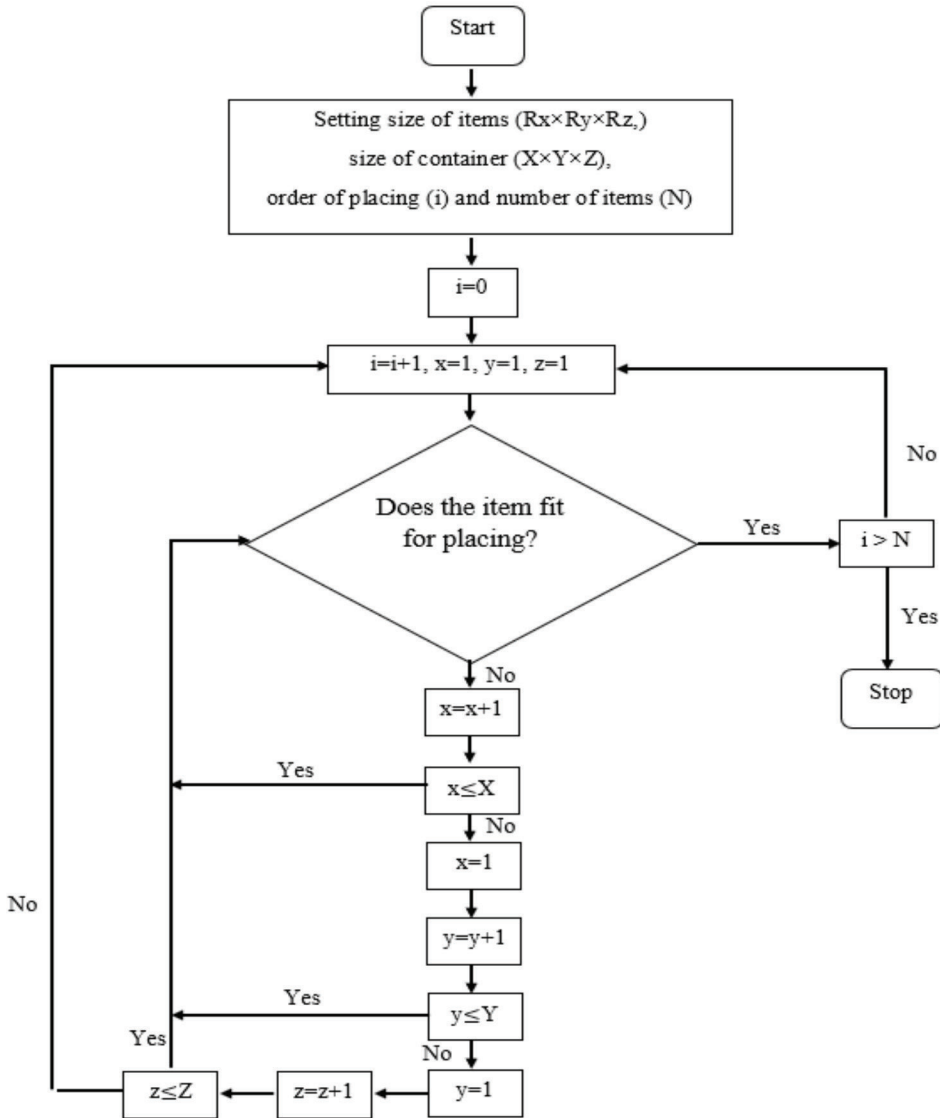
Start

Setting size of items (Rx×Ry×Rz,)
size of container (X×Y×Z),
order of placing (i) and number of items (N)

i=0

i=i+1, x=1, y=1, z=1

No

Does the item fit for placing?

Yes

i > N

Yes

Stop

No

x=x+1

Yes

x≤X

No

x=1

No

y=y+1

Yes

y≤Y

Yes

No

z≤Z

z=z+1

y=1